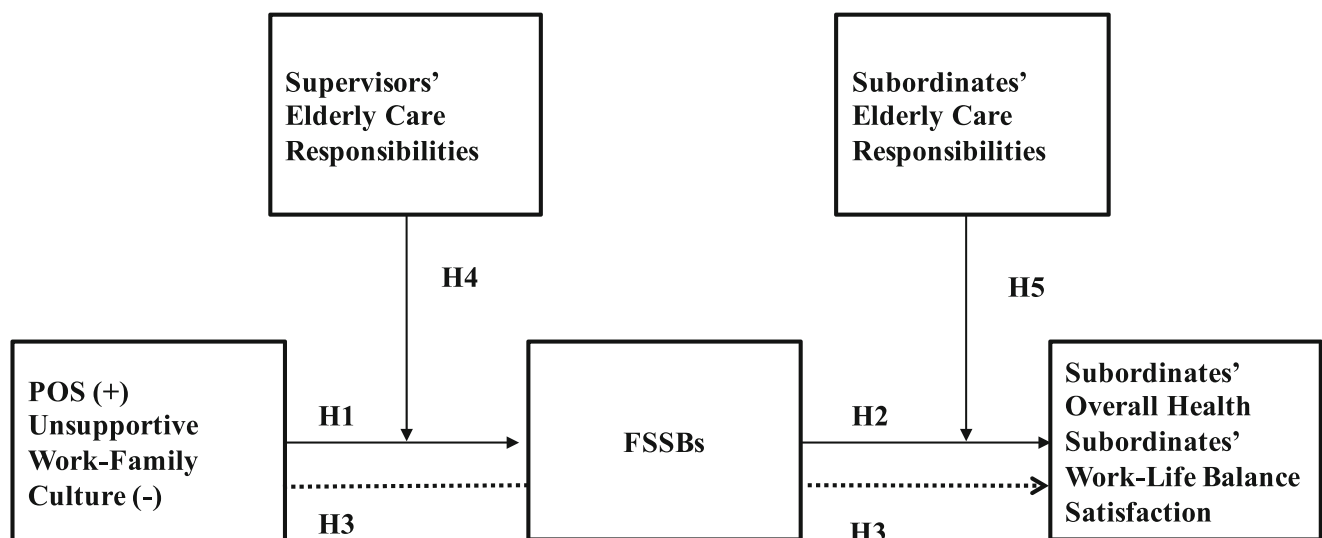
Supervisors' Elderly Care Responsibilities

Subordinates' Elderly Care Responsibilities

H4

H5

POS (+) Unsupportive Work-Family Culture (-)

H1

FSSBs

H2

Subordinates' Overall Health Subordinates' Work-Life Balance Satisfaction

H3

H3